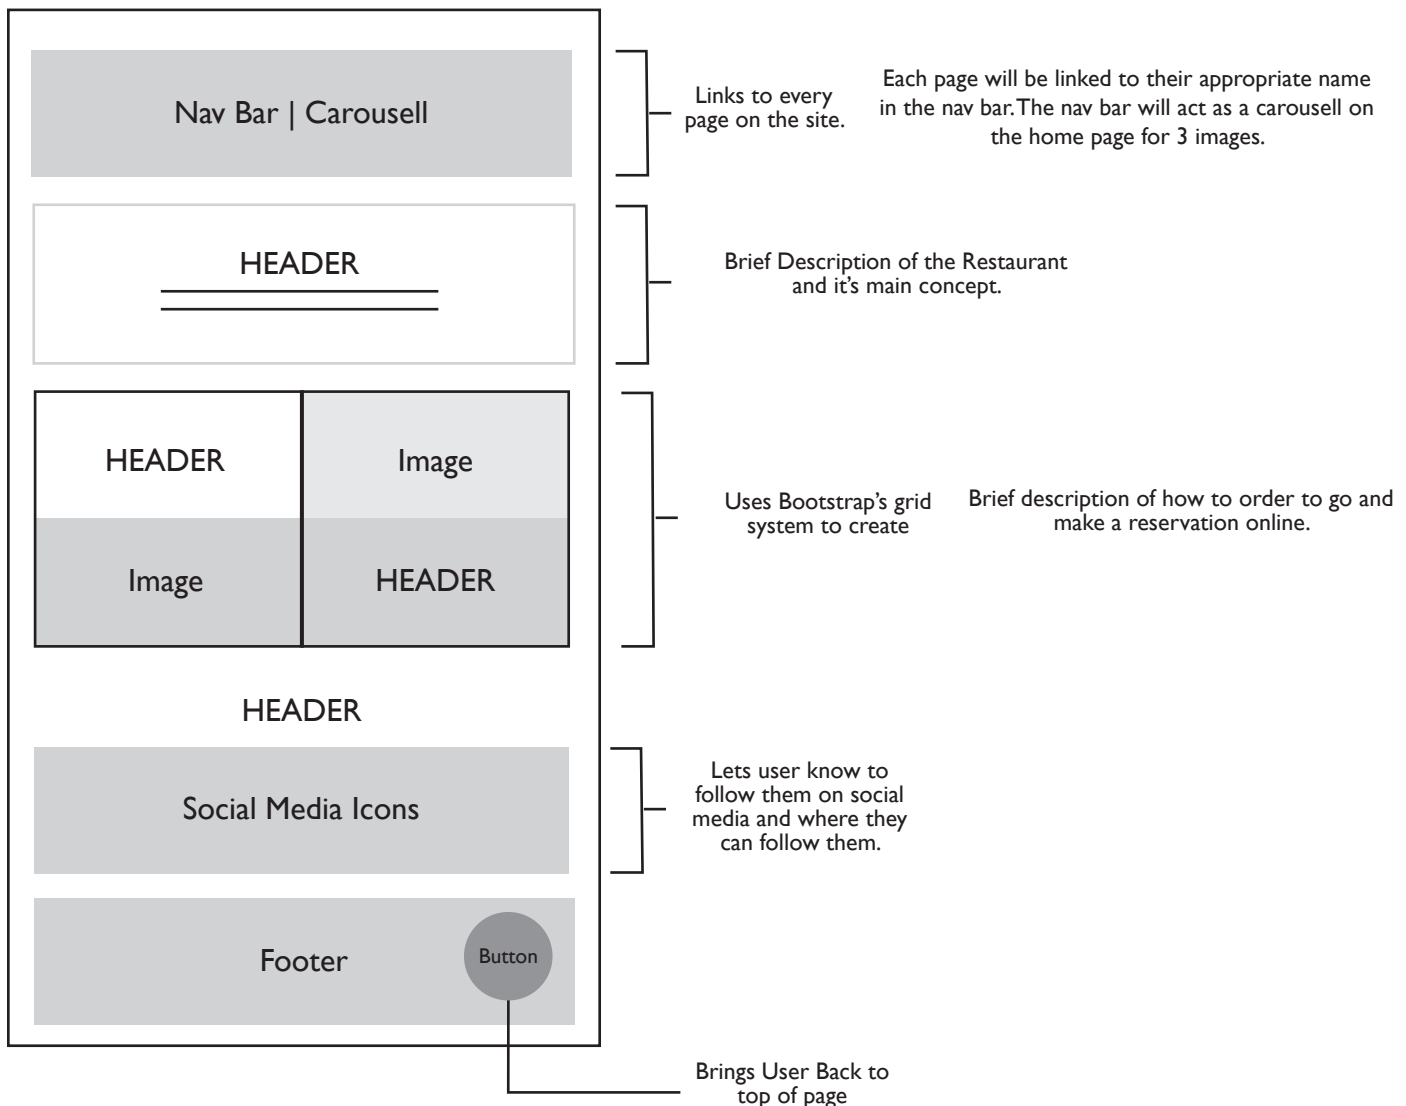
Nav Bar | Carousell

Links to every page on the site.

Each page will be linked to their appropriate name in the nav bar.The nav bar will act as a carousell on the home page for 3 images.

HEADER

Brief Description of the Restaurant and it's main concept.

HEADER

Image

Image

HEADER

Uses Bootstrap's grid system to create

Brief description of how to order to go and make a reservation online.

HEADER

Social Media Icons

Lets user know to follow them on social media and where they can follow them.

Footer

Button

Brings User Back to top of page